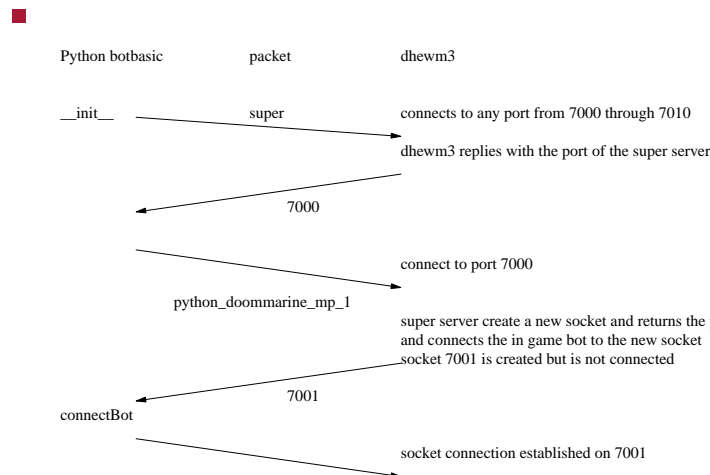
Python botbasic

packet

dhewm3

__init__

super

connects to any port from 7000 through 7010

dhewm3 replies with the port of the super server

7000

connect to port 7000

python_doommarine_mp_1

super server create a new socket and returns the and connects the in game bot to the new socket socket 7001 is created but is not connected

7001

connectBot

socket connection established on 7001